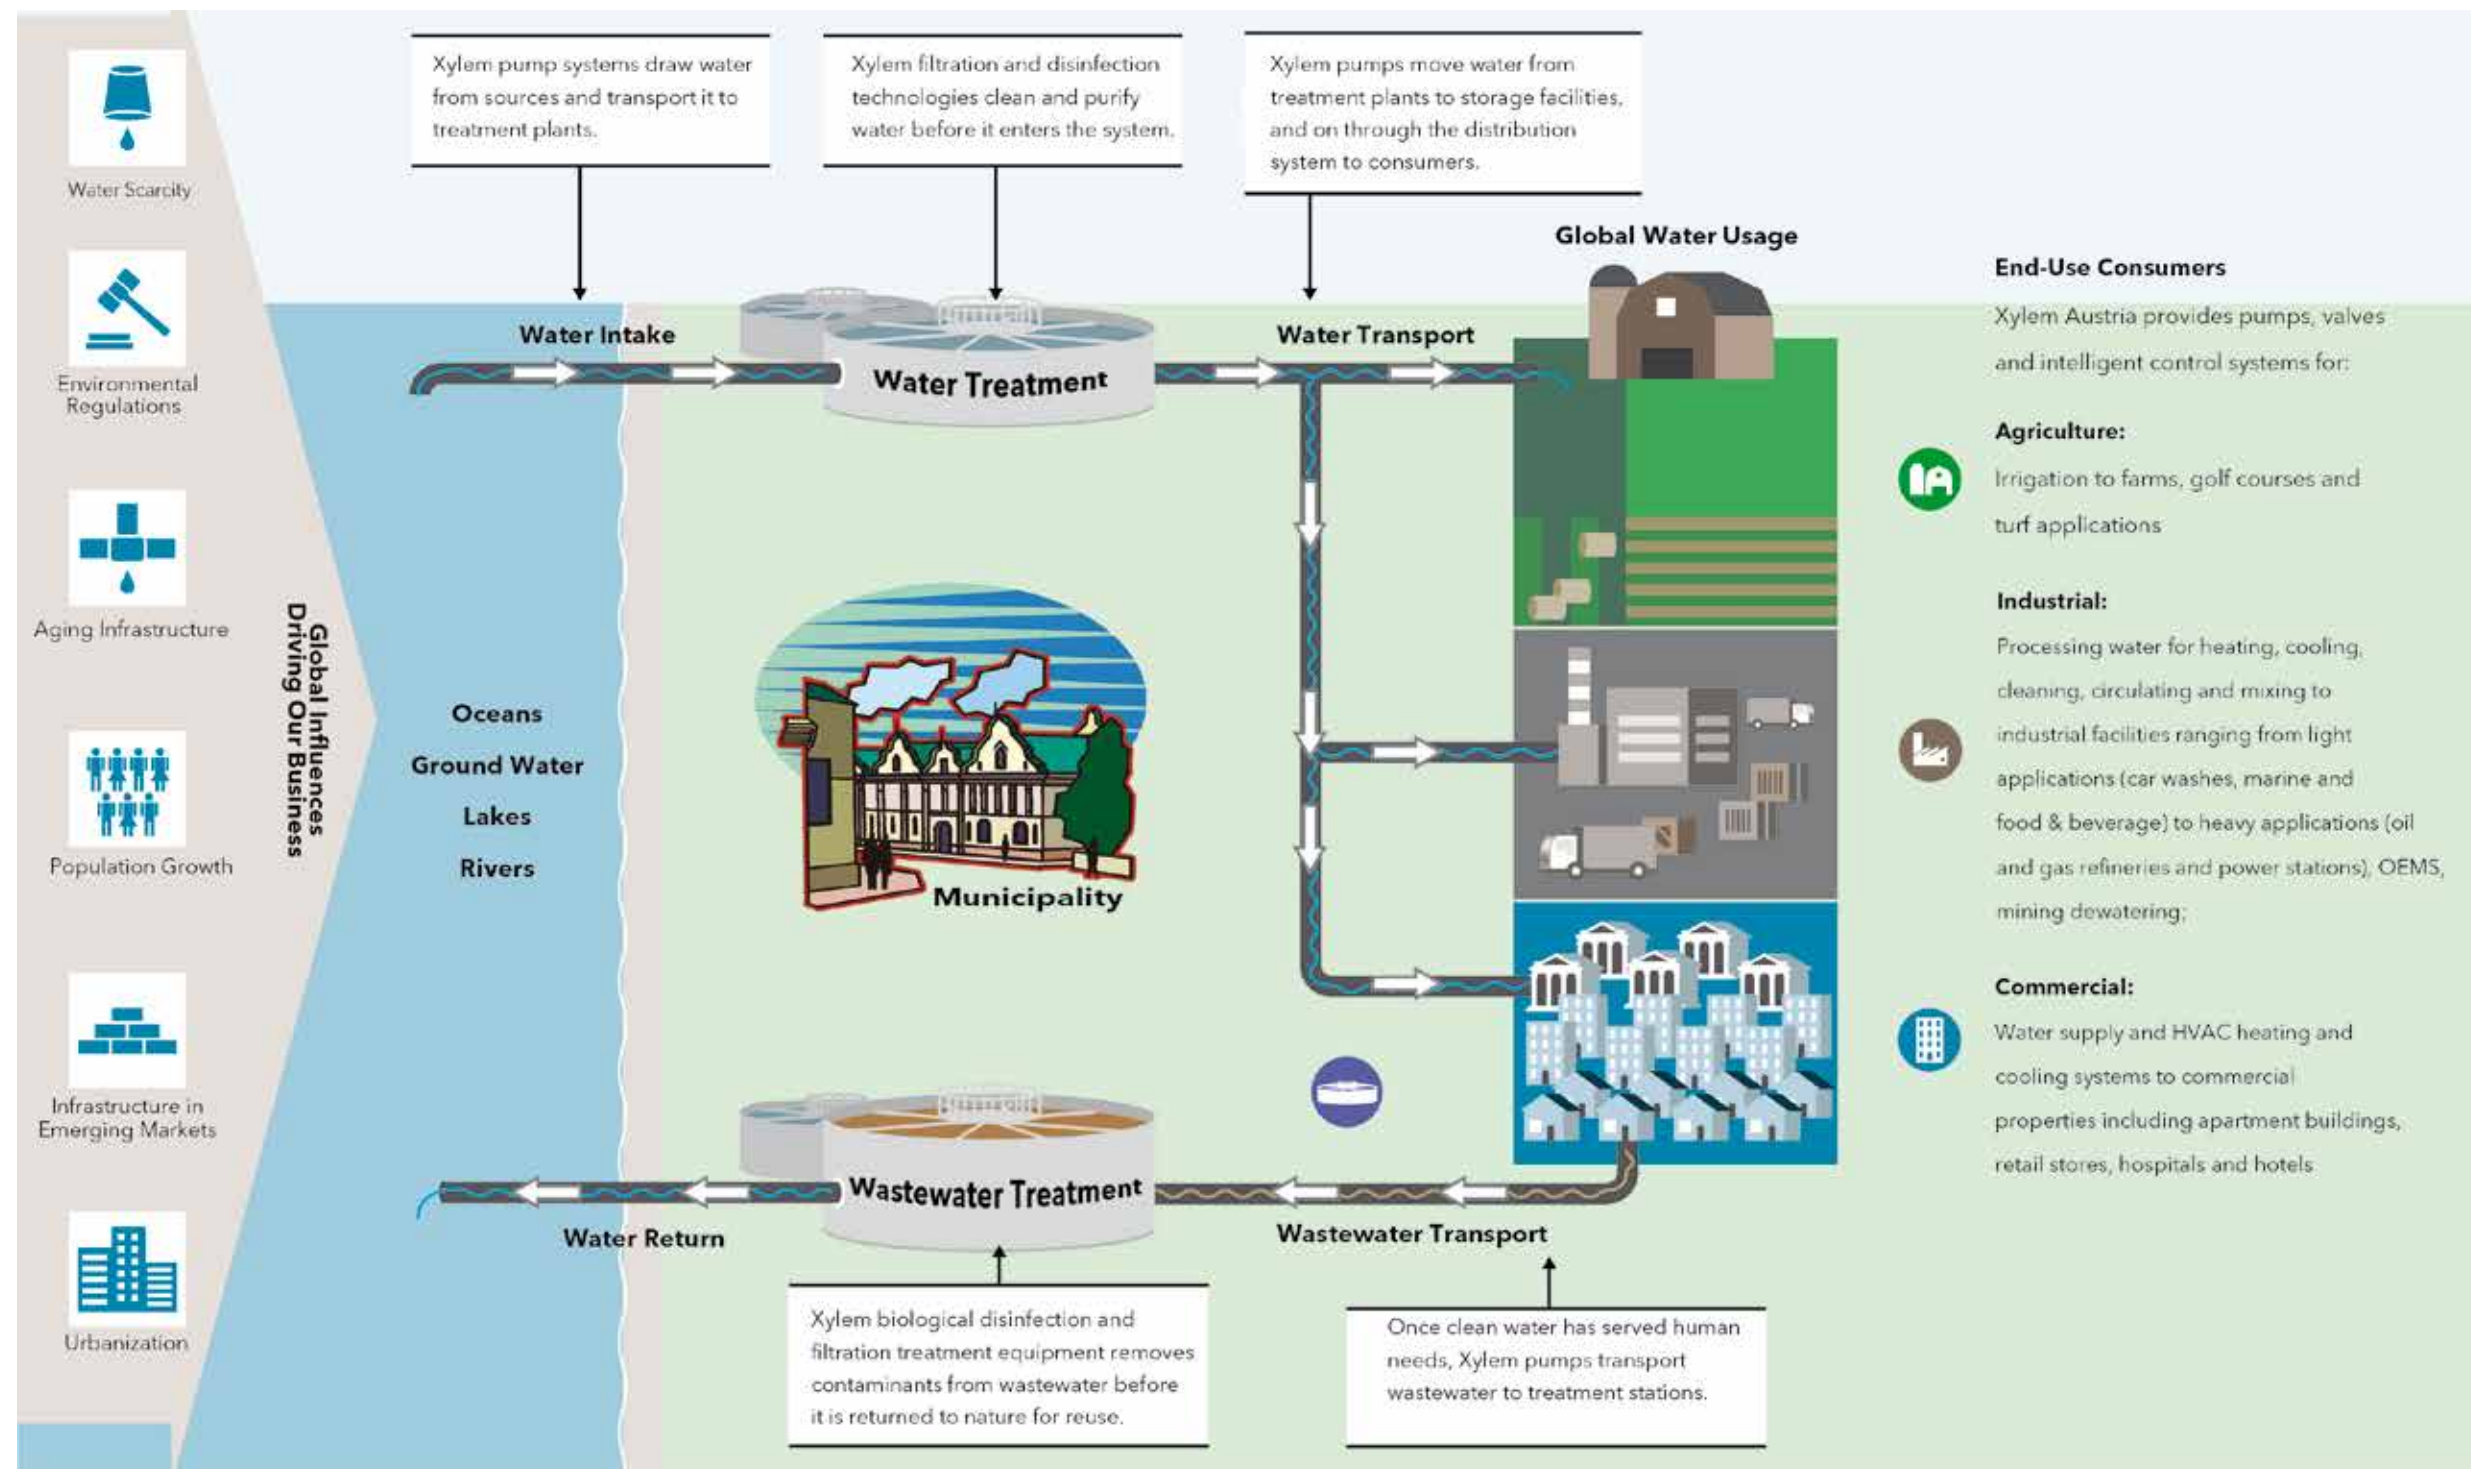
Water Scarcity

Environmental Regulations

Aging Infrastructure

Population Growth

Infrastructure in Emerging Markets

Urbanization

Global Influences Driving Our Business

Xylem pump systems draw water from sources and transport it to treatment plants.

Xylem filtration and disinfection technologies clean and purify water before it enters the system.

Xylem pumps move water from treatment plants to storage facilities, and on through the distribution system to consumers.

Global Water Usage

Water Intake

Water Treatment

Water Transport

Oceans

Ground Water

Lakes

Rivers

Municipality

Wastewater Treatment

Water Return

Wastewater Transport

Xylem biological disinfection and filtration treatment equipment removes contaminants from wastewater before it is returned to nature for reuse.

Once clean water has served human needs, Xylem pumps transport wastewater to treatment stations.

End-Use Consumers

Xylem Austria provides pumps, valves and intelligent control systems for:

Agriculture:

Irrigation to farms, golf courses and turf applications

Industrial:

Processing water for heating, cooling, cleaning, circulating and mixing to industrial facilities ranging from light applications (car washes, marine and food & beverage) to heavy applications (oil and gas refineries and power stations), OEMS, mining dewatering;

Commercial:

Water supply and HVAC heating and cooling systems to commercial properties including apartment buildings, retail stores, hospitals and hotels